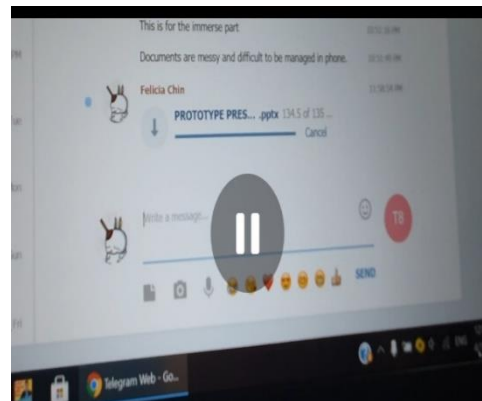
This is for the immerse part

Documents are messy and difficult to be managed in phone.

Felicia Chin

PROTOTYPE PRES... .pptx 134.5 of 136 ...

Cancel

Write a message...

TB

SEND

Telegram Web - Go...